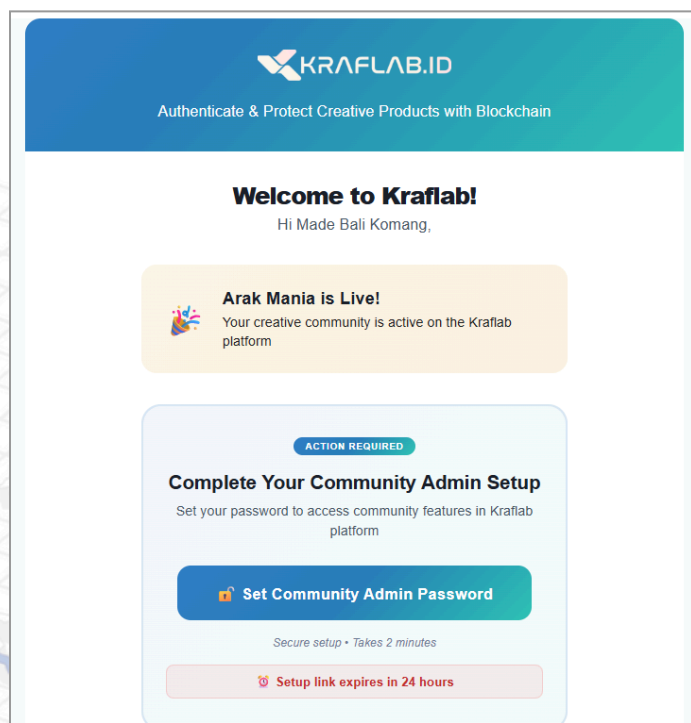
KRAFLAB.ID

Authenticate & Protect Creative Products with Blockchain

Welcome to Kraflab!

Hi Made Bali Komang,

🎉 Arak Mania is Live!

Your creative community is active on the Kraflab platform

ACTION REQUIRED

Complete Your Community Admin Setup

Set your password to access community features in Kraflab platform

🔓 Set Community Admin Password

Secure setup • Takes 2 minutes

⏰ Setup link expires in 24 hours